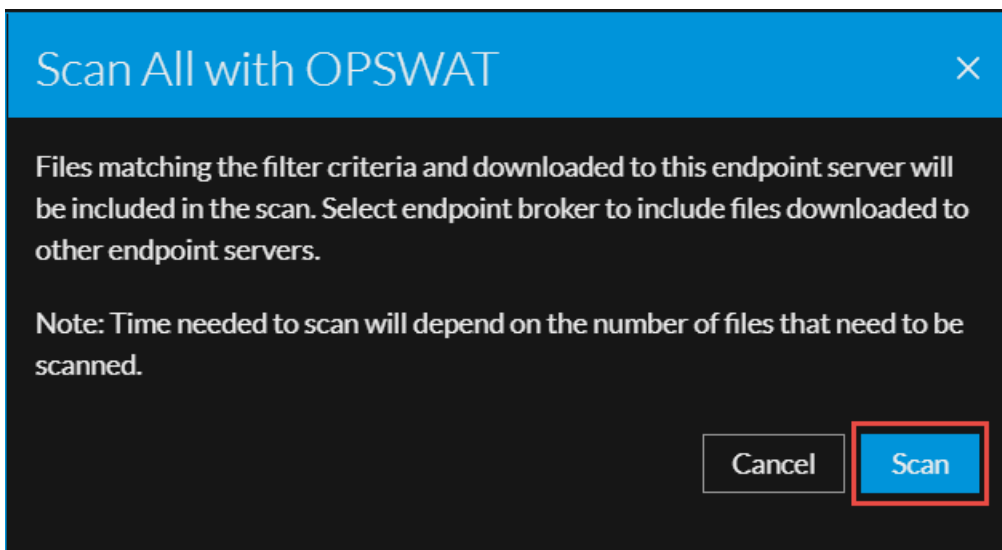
Scan All with OPSWAT ×

Files matching the filter criteria and downloaded to this endpoint server will be included in the scan. Select endpoint broker to include files downloaded to other endpoint servers.

Note: Time needed to scan will depend on the number of files that need to be scanned.

Cancel Scan